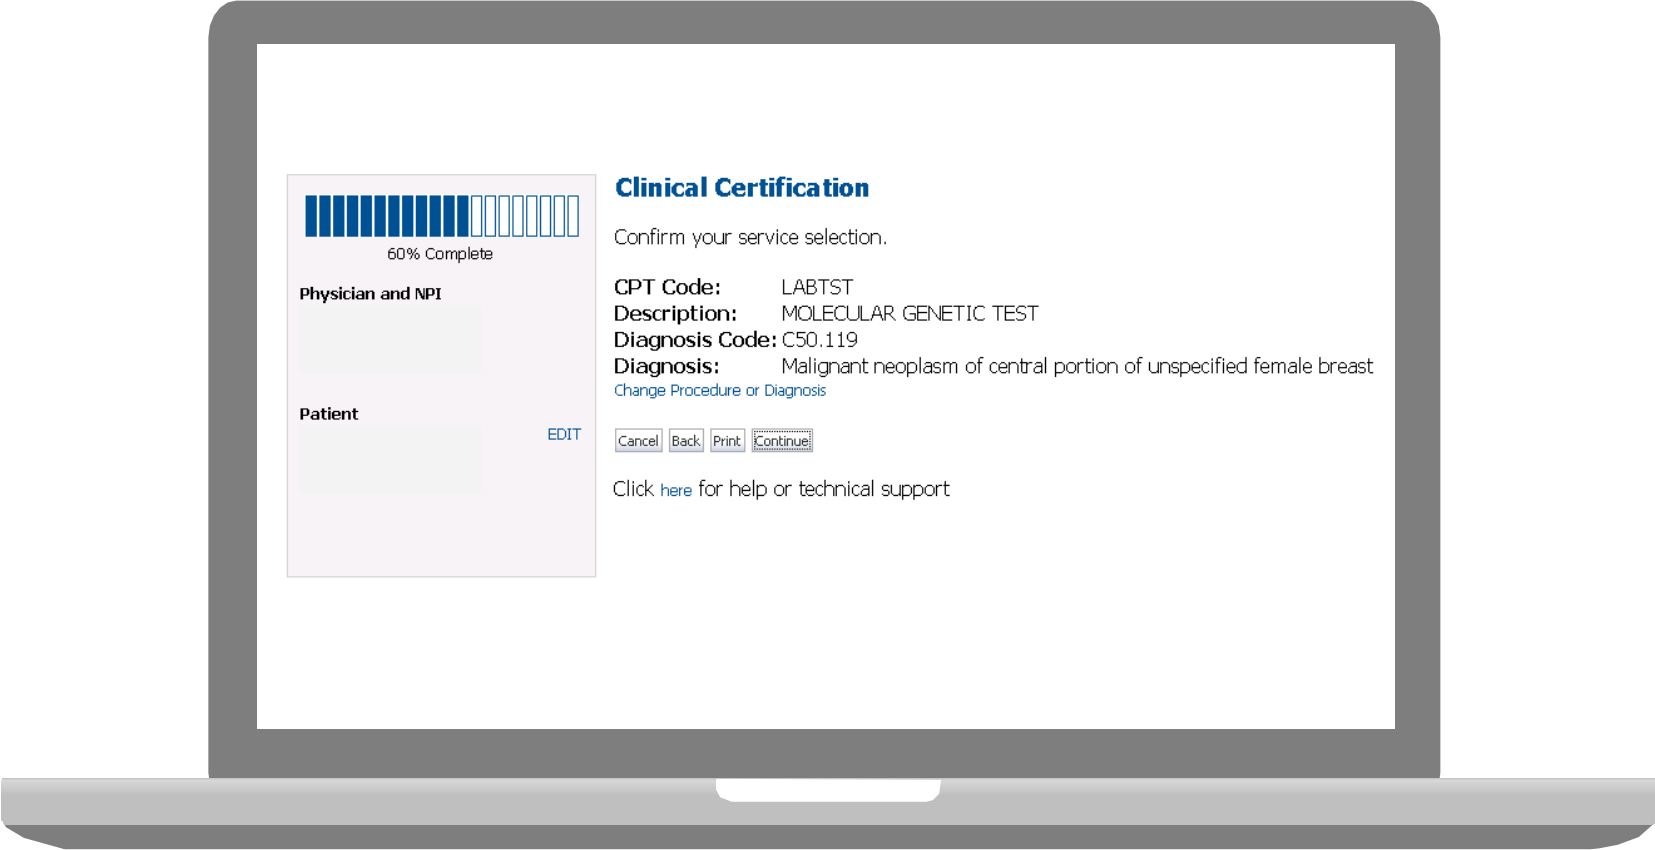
60% Complete

Physician and NPI

Patient

EDIT

Clinical Certification

Confirm your service selection.

CPT Code: LABTST
Description: MOLECULAR GENETIC TEST
Diagnosis Code: C50.119
Diagnosis: Malignant neoplasm of central portion of unspecified female breast
Change Procedure or Diagnosis

Cancel Back Print Continue

Click here for help or technical support